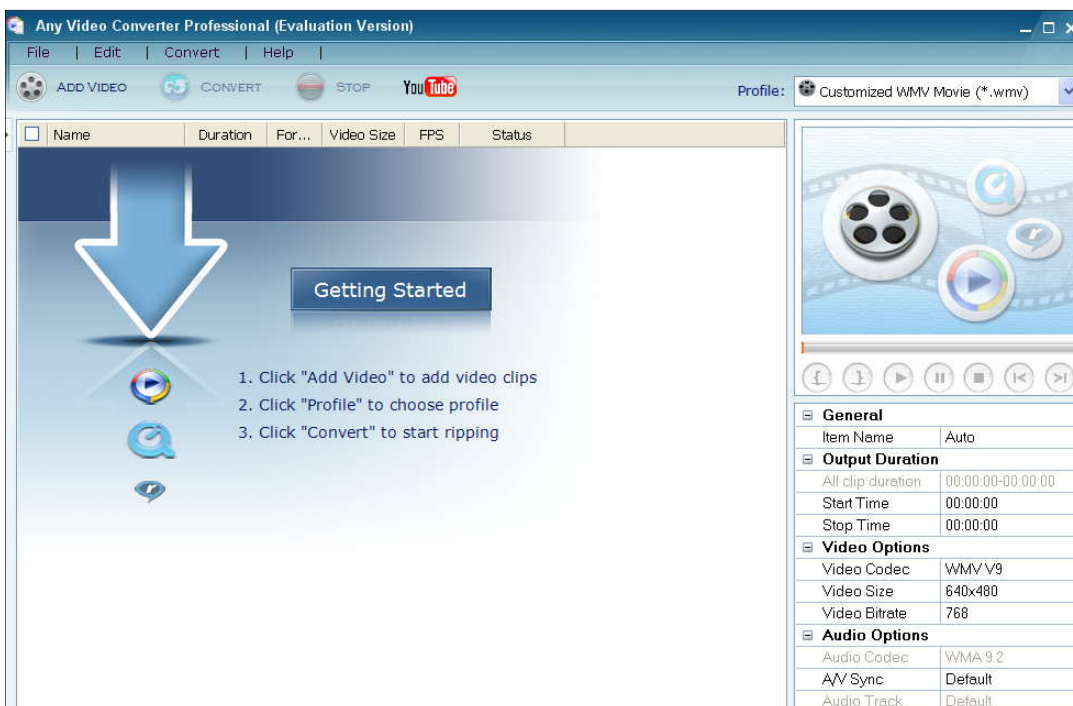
Any Video Converter Professional (Evaluation Version)

File | Edit | Convert | Help |

ADD VIDEO CONVERT STOP YouTube

Profile: Customized WMV Movie (*.wmv)

| Name | Duration | For... | Video Size | FPS | Status |
|---|---|---|---|---|---|

Getting Started

1. Click "Add Video" to add video clips
2. Click "Profile" to choose profile
3. Click "Convert" to start ripping

| | |
|---|---|
| General | |
| Item Name | Auto |
| Output Duration | |
| All clip duration | 00:00:00-00:00:00 |
| Start Time | 00:00:00 |
| Stop Time | 00:00:00 |
| Video Options | |
| Video Codec | WMV V9 |
| Video Size | 640x480 |
| Video Bitrate | 768 |
| Audio Options | |
| Audio Codec | WMA 9.2 |
| A/V Sync | Default |
| Audio Track | Default |